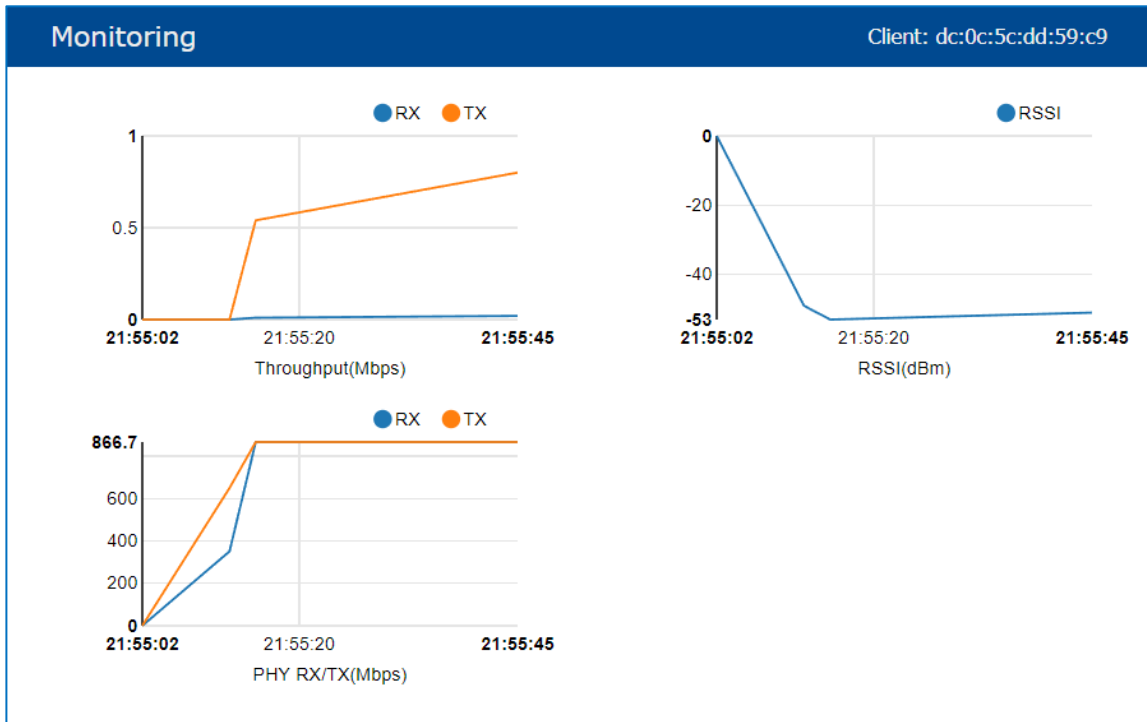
Monitoring

Client: dc:0c:5c:dd:59:c9

RX TX

1
0.5
0
21:55:02
21:55:20
21:55:45
Throughput(Mbps)

RSSI

0
-20
-40
-53
21:55:02
21:55:20
21:55:45
RSSI(dBm)

RX TX

866.7
600
400
200
0
21:55:02
21:55:20
21:55:45
PHY RX/TX(Mbps)